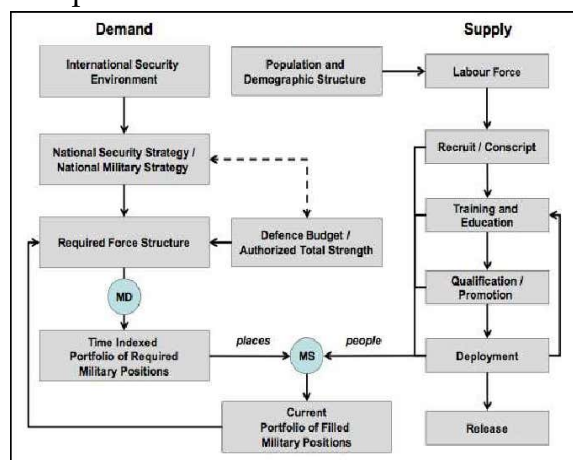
Demand

Supply

International Security Environment

Population and Demographic Structure

Labour Force

National Security Strategy / National Military Strategy

Recruit / Conscript

Training and Education

Required Force Structure

Defence Budget / Authorized Total Strength

MD

Qualification / Promotion

Time Indexed Portfolio of Required Military Positions

places

MS

people

Deployment

Current Portfolio of Filled Military Positions

Release